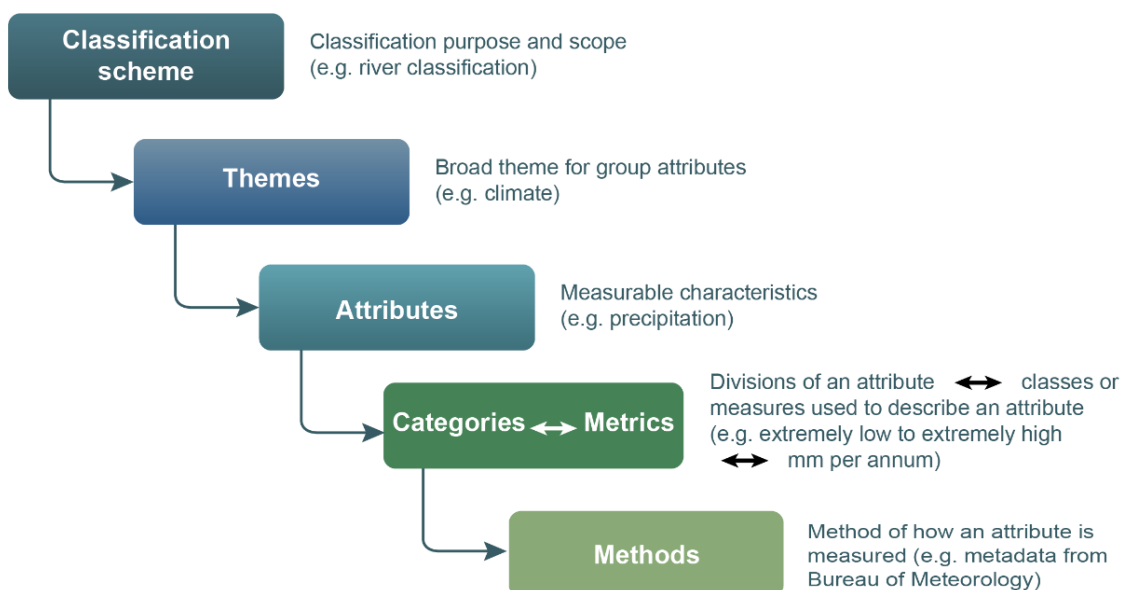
Classification scheme

Classification purpose and scope (e.g. river classification)

Themes

Broad theme for group attributes (e.g. climate)

Attributes

Measurable characteristics (e.g. precipitation)

Categories ↔ Metrics

Divisions of an attribute ↔ classes or measures used to describe an attribute (e.g. extremely low to extremely high ↔ mm per annum)

Methods

Method of how an attribute is measured (e.g. metadata from Bureau of Meteorology)